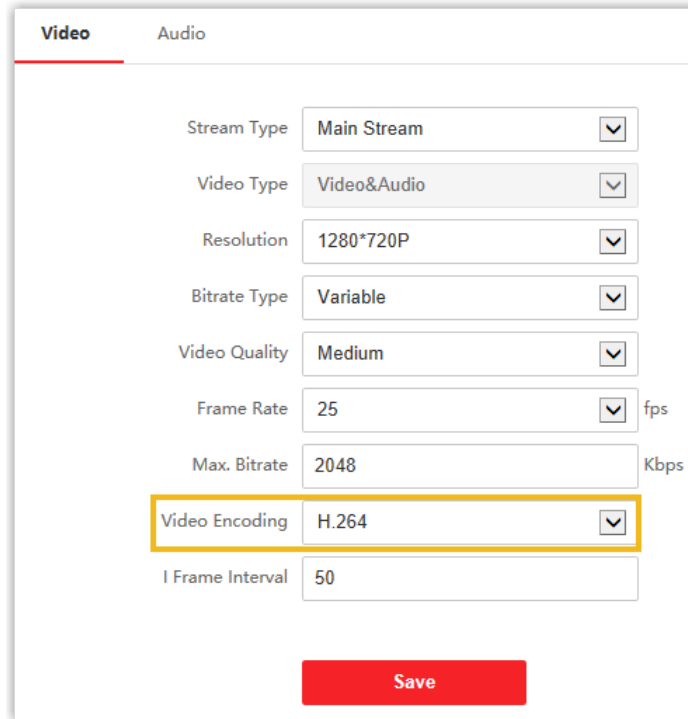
Video Audio

Stream Type Main Stream

Video Type Video&Audio

Resolution 1280*720P

Bitrate Type Variable

Video Quality Medium

Frame Rate 25 fps

Max. Bitrate 2048 Kbps

Video Encoding H.264

I Frame Interval 50

Save